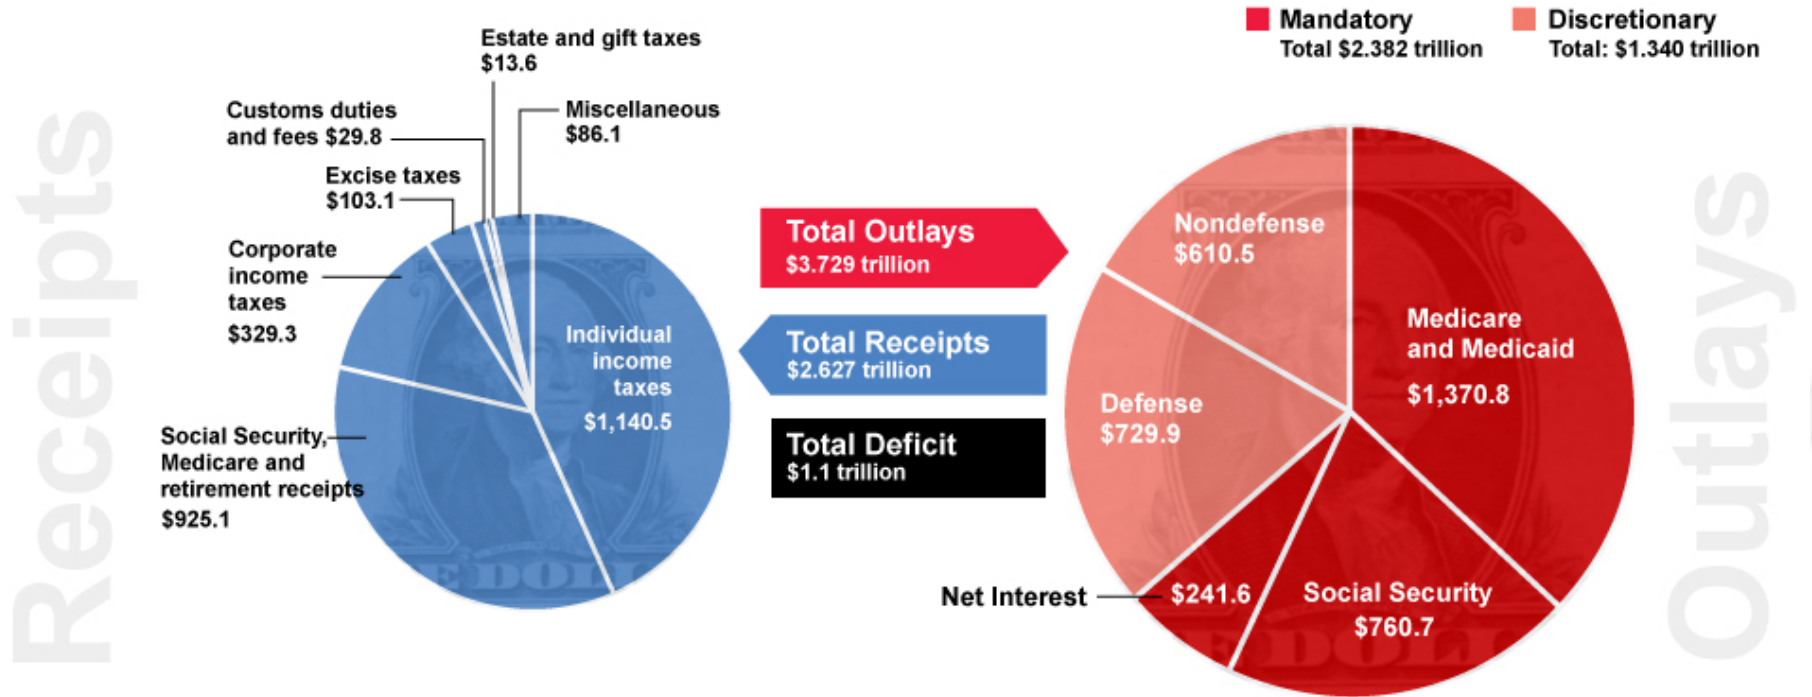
Mandatory
Total $2.382 trillion

Discretionary
Total: $1.340 trillion

Receipts

Estate and gift taxes
$13.6

Customs duties and fees $29.8

Miscellaneous
$86.1

Excise taxes
$103.1

Corporate income taxes
$329.3

Individual income taxes
$1,140.5

Social Security, Medicare and retirement receipts
$925.1

Total Outlays
$3.729 trillion

Total Receipts
$2.627 trillion

Total Deficit
$1.1 trillion

Nondefense
$610.5

Medicare and Medicaid
$1,370.8

Defense
$729.9

Net Interest
$241.6

Social Security
$760.7

Outlays